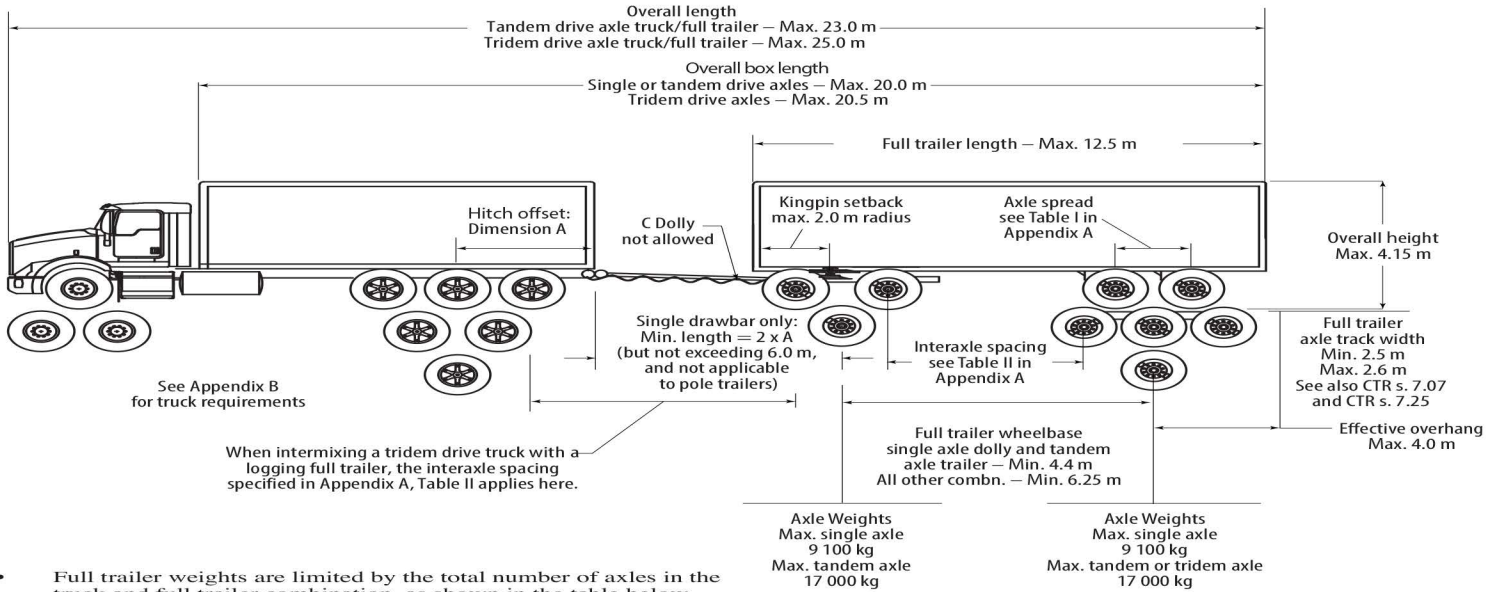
Overall length
Tandem drive axle truck/full trailer — Max. 23.0 m
Tridem drive axle truck/full trailer — Max. 25.0 m

Overall box length
Single or tandem drive axles — Max. 20.0 m
Tridem drive axles — Max. 20.5 m

Full trailer length — Max. 12.5 m

Hitch offset:
Dimension A

C Dolly
not allowed

Kingpin setback
max. 2.0 m radius

Axle spread
see Table I in
Appendix A

Overall height
Max. 4.15 m

Single drawbar only:
Min. length = 2 x A
(but not exceeding 6.0 m,
and not applicable
to pole trailers)

Interaxle spacing
see Table II in
Appendix A

Full trailer
axle track width
Min. 2.5 m
Max. 2.6 m
See also CTR s. 7.07
and CTR s. 7.25

See Appendix B
for truck requirements

Full trailer wheelbase
single axle dolly and tandem
axle trailer — Min. 4.4 m
All other combn. — Min. 6.25 m

Effective overhang
Max. 4.0 m

When intermixing a tridem drive truck with a logging full trailer, the interaxle spacing specified in Appendix A, Table II applies here.

Axle Weights
Max. single axle
9 100 kg
Max. tandem axle
17 000 kg

Axle Weights
Max. single axle
9 100 kg
Max. tandem or tridem axle
17 000 kg

• Full trailer weights are limited by the total number of axles in the truck and full trailer combination, as shown in the table below.